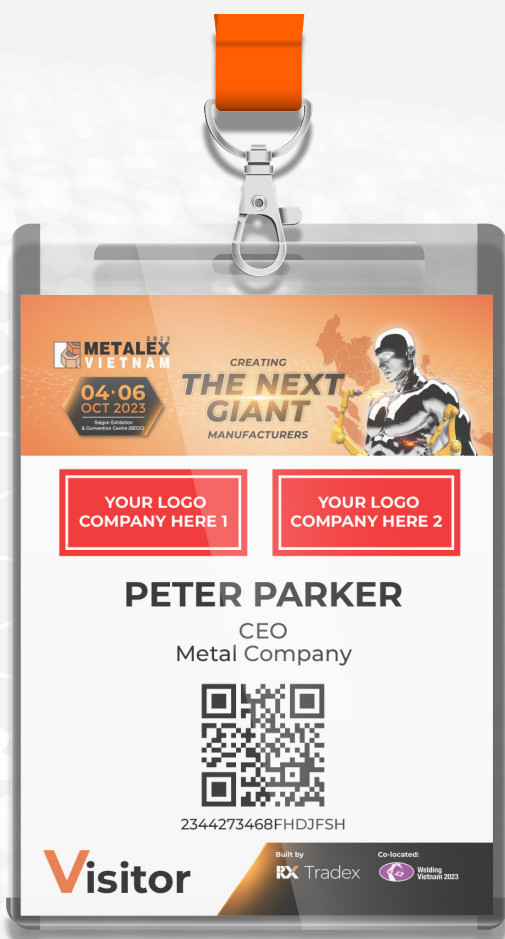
METALEX 2023 VIETNAM

04-06 OCT 2023

Saigon Exhibition & Convention Centre (SECC)

CREATING THE NEXT GIANT MANUFACTURERS

YOUR LOGO COMPANY HERE 1

YOUR LOGO COMPANY HERE 2

PETER PARKER

CEO

Metal Company

2344273468FHDJFSH

Visitor

Built by

RX Tradex

Co-located:

Welding Vietnam 2023